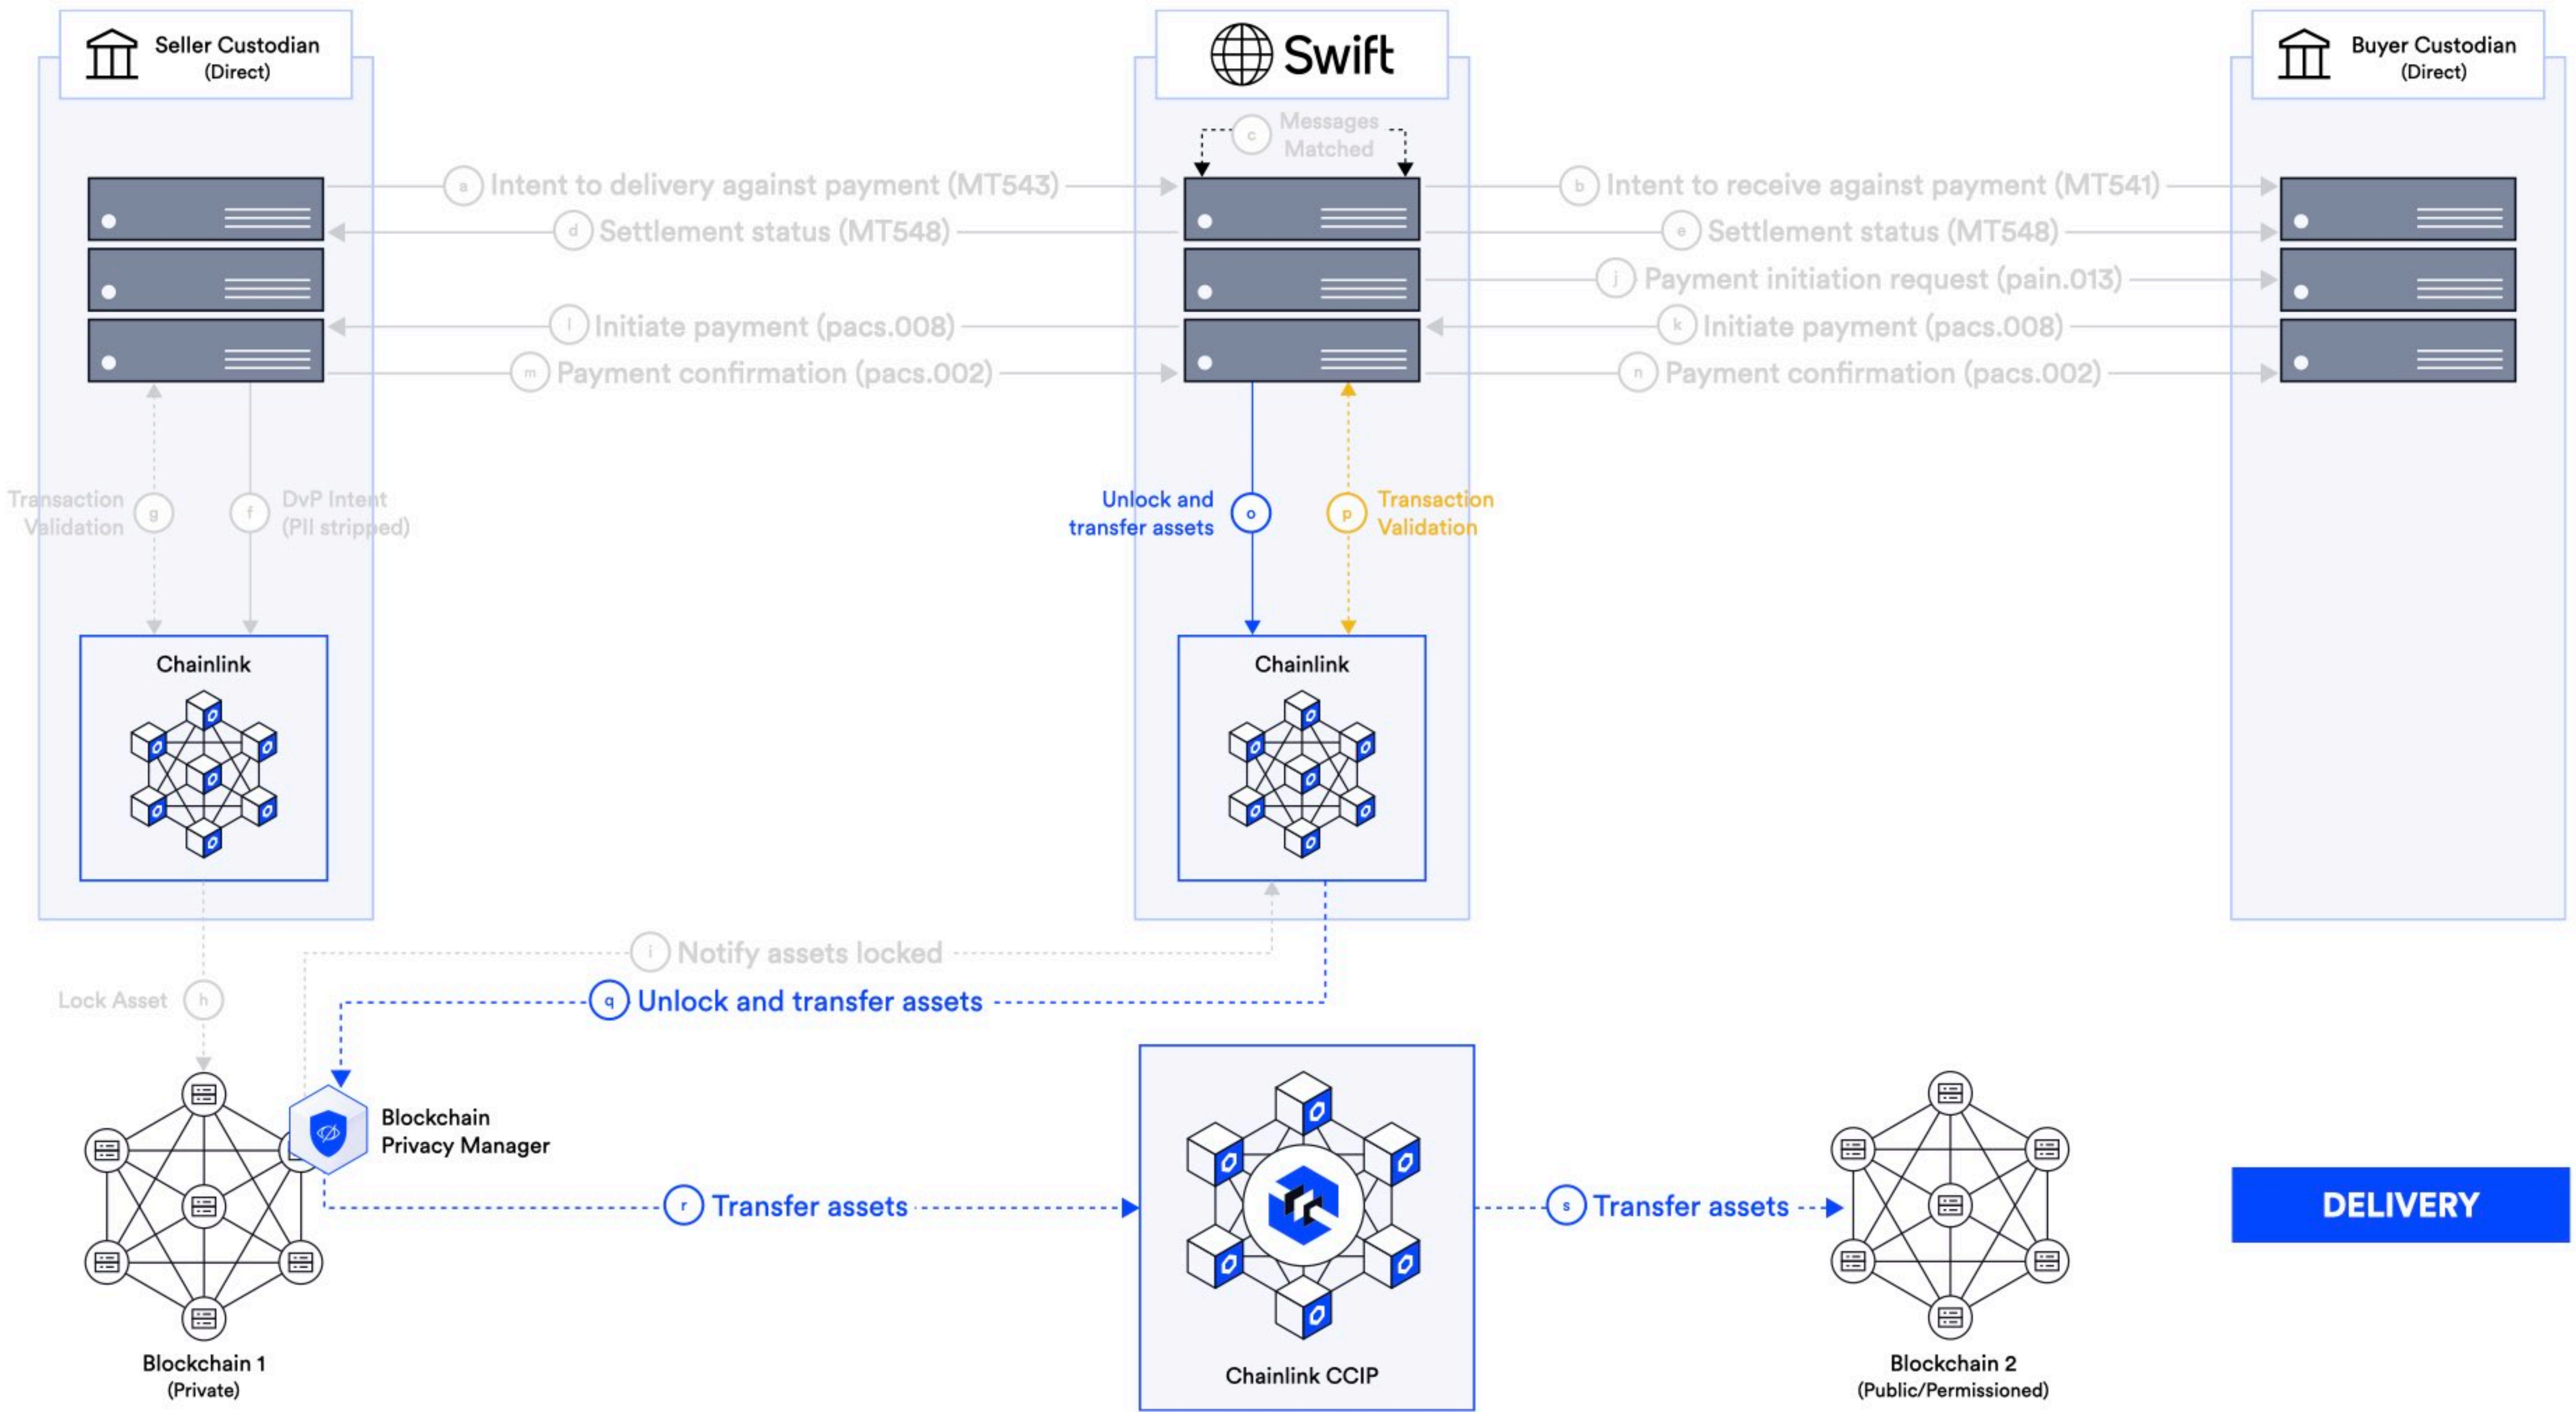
Seller Custodian
(Direct)

Swift

Buyer Custodian
(Direct)

c Messages Matched

a Intent to delivery against payment (MT543)

d Settlement status (MT548)

l Initiate payment (pacs.008)

m Payment confirmation (pacs.002)

b Intent to receive against payment (MT541)

e Settlement status (MT548)

j Payment initiation request (pain.013)

k Initiate payment (pacs.008)

n Payment confirmation (pacs.002)

Transaction Validation g

f DvP Intent (PII stripped)

Unlock and transfer assets o

p Transaction Validation

Chainlink

Chainlink

i Notify assets locked

Lock Asset h

q Unlock and transfer assets

Blockchain Privacy Manager

r Transfer assets

s Transfer assets

DELIVERY

Blockchain 1
(Private)

Chainlink CCIP

Blockchain 2
(Public/Permissioned)